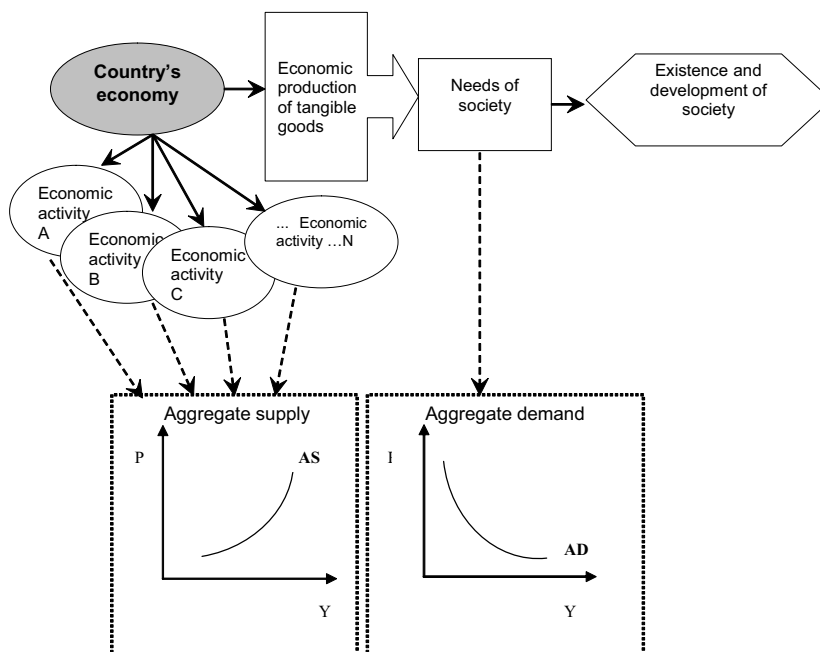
Country's economy

Economic production of tangible goods

Needs of society

Existence and development of society

Economic activity A

Economic activity B

Economic activity C

... Economic activity ...N

Aggregate supply

P

AS

Y

Aggregate demand

I

AD

Y